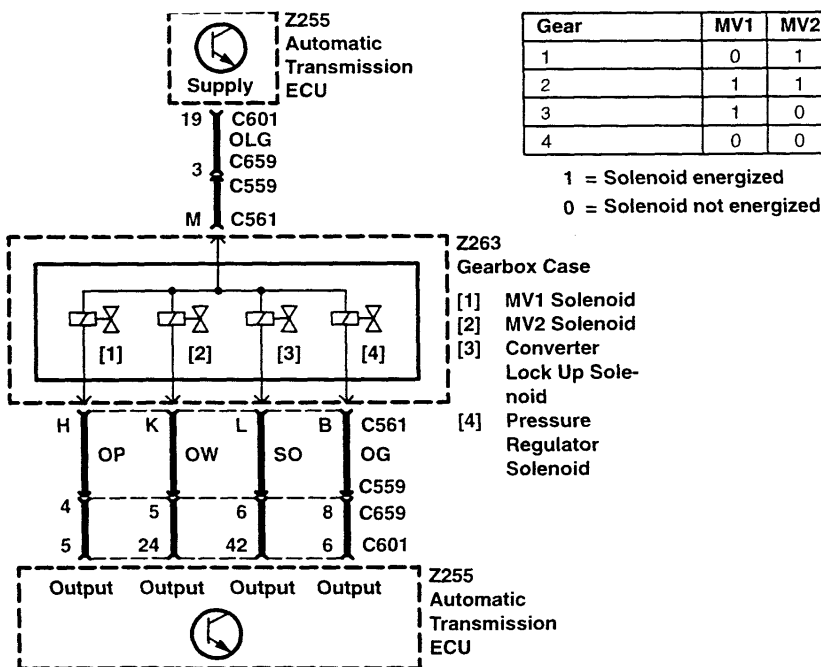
Supply

Z255
Automatic
Transmission
ECU

19 C601
OLG
3 C659
C559
M C561

| Gear | MV1 | MV2 |
|---|---|---|
| 1 | 0 | 1 |
| 2 | 1 | 1 |
| 3 | 1 | 0 |
| 4 | 0 | 0 |

1 = Solenoid energized
0 = Solenoid not energized

Z263
Gearbox Case

[1] [2] [3] [4]

[1] MV1 Solenoid
[2] MV2 Solenoid
[3] Converter Lock Up Solenoid
[4] Pressure Regulator Solenoid

H K L B C561
OP OW SO OG
C559
4 5 6 8 C659
5 24 42 6 C601

Output Output Output Output

Z255
Automatic
Transmission
ECU